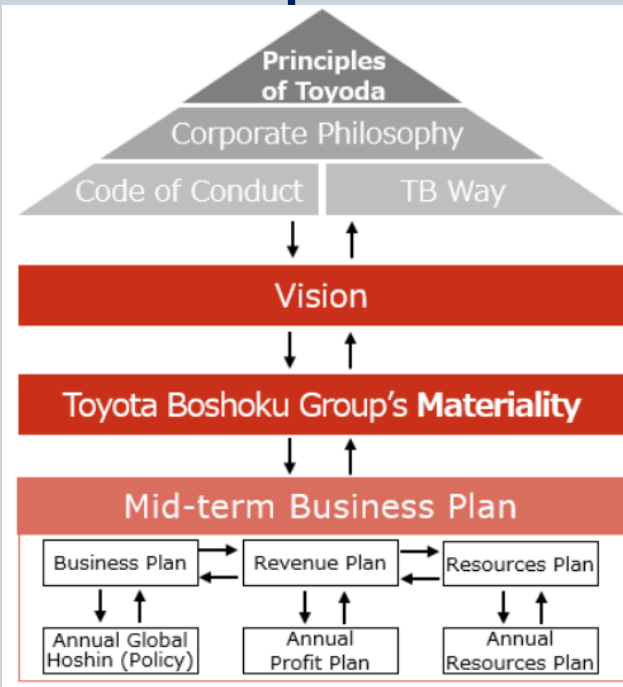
Principles of Toyoda

Corporate Philosophy

Code of Conduct

TB Way

Vision

Toyota Boshoku Group's Materiality

Mid-term Business Plan

Business Plan

Revenue Plan

Resources Plan

Annual Global Hoshin (Policy)

Annual Profit Plan

Annual Resources Plan